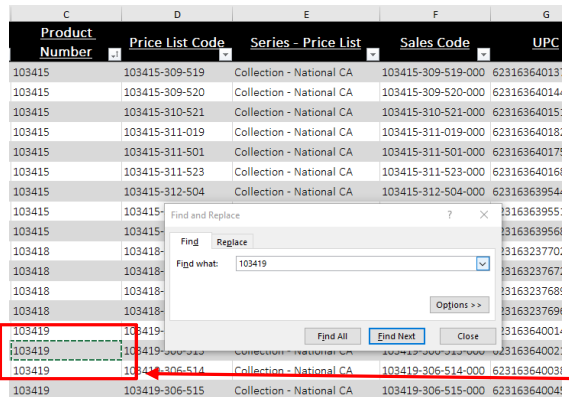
| C | D | E | F | G |
|---|---|---|---|---|
| Product Number | Price List Code | Series - Price List | Sales Code | UPC |
| 103415 | 103415-309-519 | Collection - National CA | 103415-309-519-000 | 62316364013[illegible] |
| 103415 | 103415-309-520 | Collection - National CA | 103415-309-520-000 | 62316364014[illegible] |
| 103415 | 103415-310-521 | Collection - National CA | 103415-310-521-000 | 62316364015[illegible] |
| 103415 | 103415-311-019 | Collection - National CA | 103415-311-019-000 | 62316364018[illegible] |
| 103415 | 103415-311-501 | Collection - National CA | 103415-311-501-000 | 62316364017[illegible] |
| 103415 | 103415-311-523 | Collection - National CA | 103415-311-523-000 | 62316364016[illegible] |
| 103415 | 103415-312-504 | Collection - National CA | 103415-312-504-000 | 62316363954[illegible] |
| 103415 | 103415-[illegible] | | | 62316363955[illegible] |
| 103415 | 103415-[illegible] | | | 62316363956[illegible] |
| 103418 | 103418-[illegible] | | | 62316323770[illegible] |
| 103418 | 103418-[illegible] | | | 62316323767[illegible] |
| 103418 | 103418-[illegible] | | | 62316323768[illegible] |
| 103418 | 103418-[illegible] | | | 62316323769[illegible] |
| 103419 | 103419-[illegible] | | | 62316364001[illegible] |
| 103419 | 103419-306-513 | | 103419-306-513-000 | 62316364002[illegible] |
| 103419 | 103419-306-514 | Collection - National CA | 103419-306-514-000 | 62316364003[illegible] |
| 103419 | 103419-306-515 | Collection - National CA | 103419-306-515-000 | 62316364004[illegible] |

Find and Replace
?
Find
Replace
Find what: 103419
Options >>
Find All
Find Next
Close